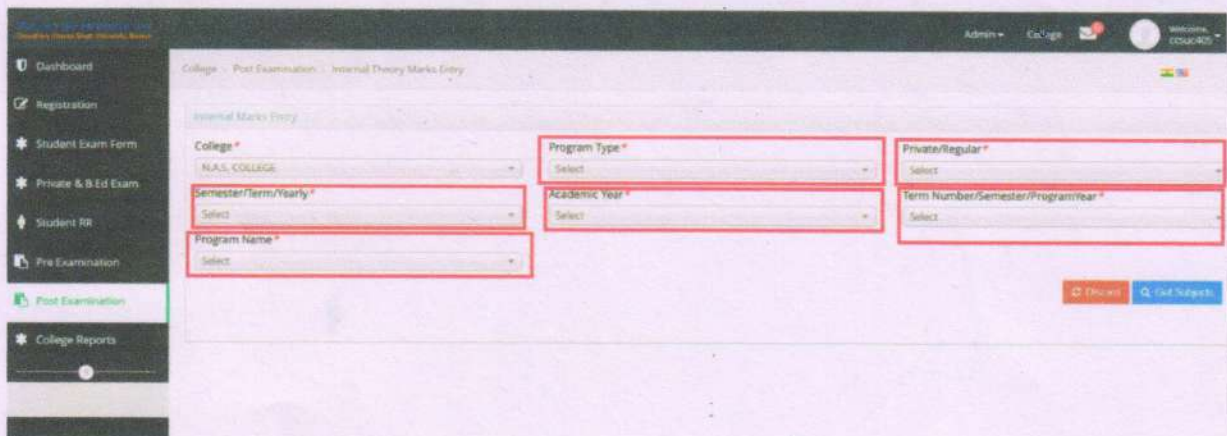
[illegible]
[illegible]

Admin ▾ College

Welcome, ccsuc405

Dashboard

Registration

Student Exam Form

Private & B.Ed Exam

Student RR

Pre Examination

Post Examination

College Reports

College > Post Examination > Internal Theory Marks Entry

Internal Marks Entry

College *
N.A.S. COLLEGE

Program Type *
Select

Private/Regular *
Select

Semester/Term/Yearly *
Select

Academic Year *
Select

Term Number/Semester/ProgramYear *
Select

Program Name *
Select

Discard

Get Subjects